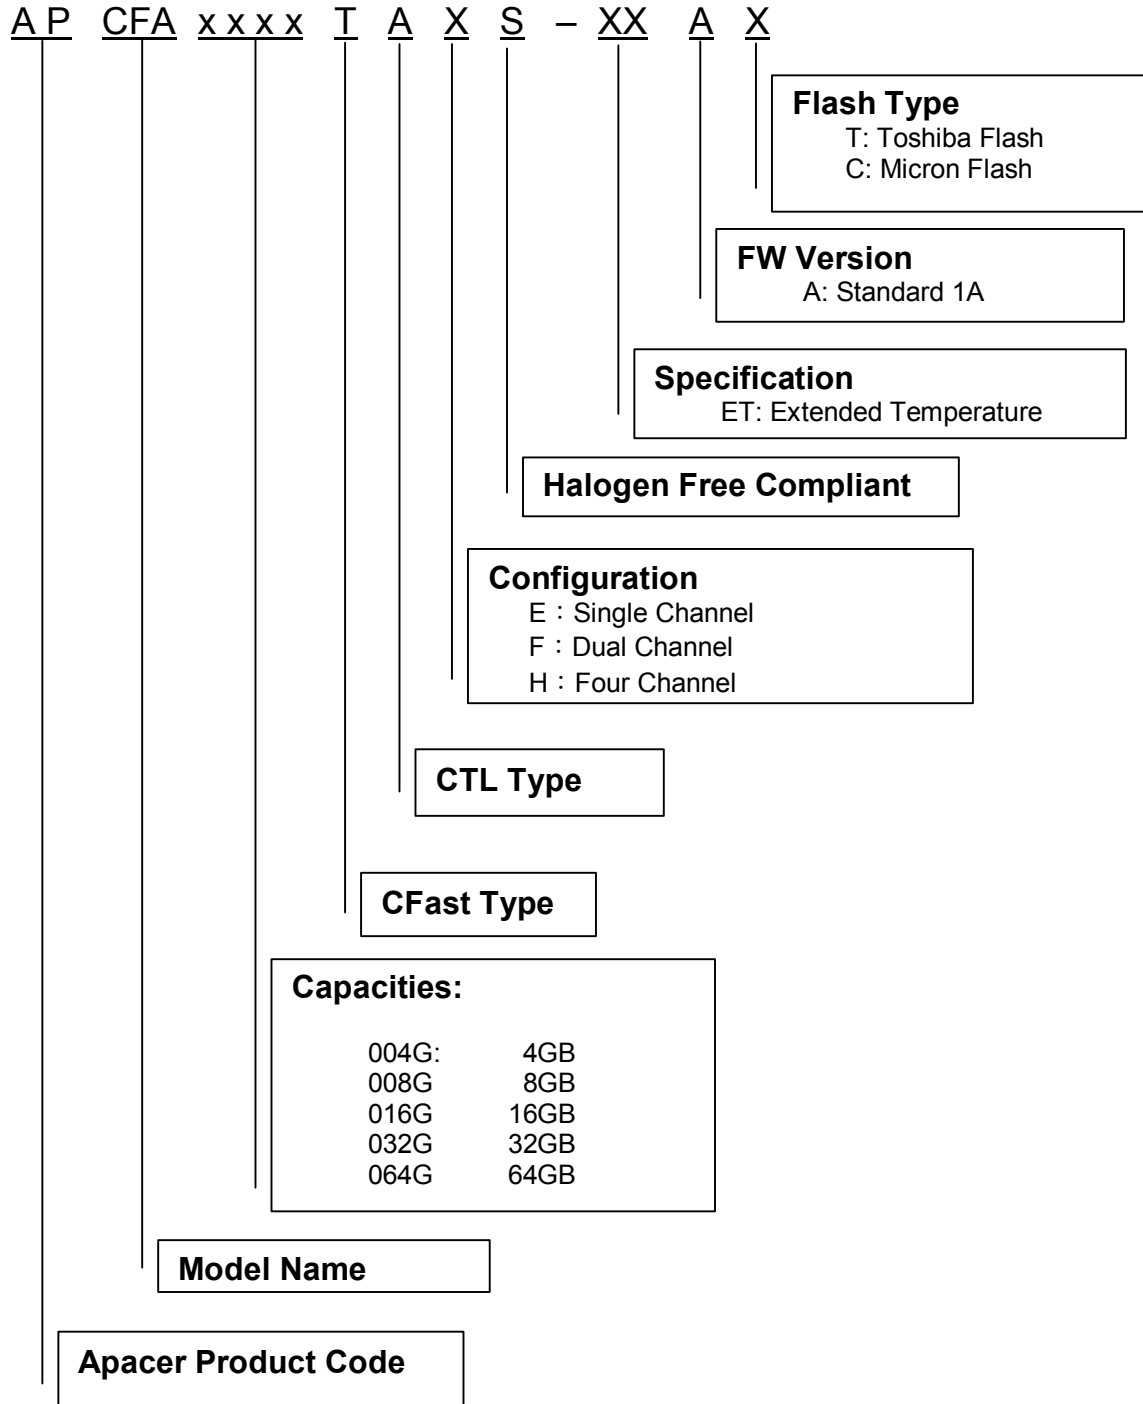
A P CFA x x x x T A X S – XX A X

Flash Type
T: Toshiba Flash
C: Micron Flash

FW Version
A: Standard 1A

Specification
ET: Extended Temperature

Halogen Free Compliant

Configuration
E：Single Channel
F：Dual Channel
H：Four Channel

CTL Type

CFast Type

Capacities:

| | |
|---|---|
| 004G: | 4GB |
| 008G | 8GB |
| 016G | 16GB |
| 032G | 32GB |
| 064G | 64GB |

Model Name

Apacer Product Code